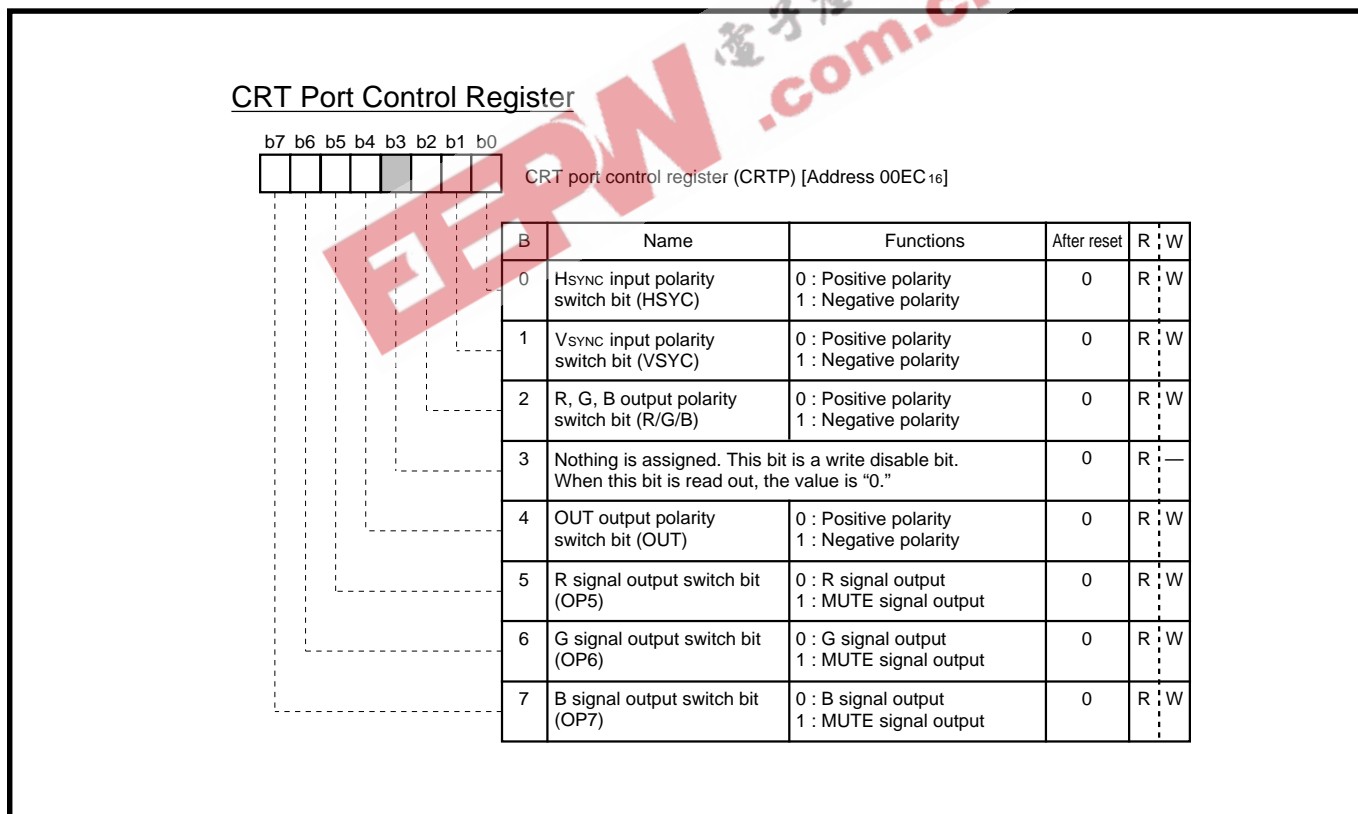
CRT Port Control Register

b7 b6 b5 b4 b3 b2 b1 b0

CRT port control register (CRTP) [Address 00EC$_{16}$]

| B | Name | Functions | After reset | R | W |
|---|---|---|---|---|---|
| 0 | HSYNC input polarity switch bit (HSYC) | 0 : Positive polarity 1 : Negative polarity | 0 | R | W |
| 1 | VSYNC input polarity switch bit (VSYC) | 0 : Positive polarity 1 : Negative polarity | 0 | R | W |
| 2 | R, G, B output polarity switch bit (R/G/B) | 0 : Positive polarity 1 : Negative polarity | 0 | R | W |
| 3 | Nothing is assigned. This bit is a write disable bit. When this bit is read out, the value is "0." | | 0 | R | — |
| 4 | OUT output polarity switch bit (OUT) | 0 : Positive polarity 1 : Negative polarity | 0 | R | W |
| 5 | R signal output switch bit (OP5) | 0 : R signal output 1 : MUTE signal output | 0 | R | W |
| 6 | G signal output switch bit (OP6) | 0 : G signal output 1 : MUTE signal output | 0 | R | W |
| 7 | B signal output switch bit (OP7) | 0 : B signal output 1 : MUTE signal output | 0 | R | W |

EEPW 電子產品世界 .com.cn